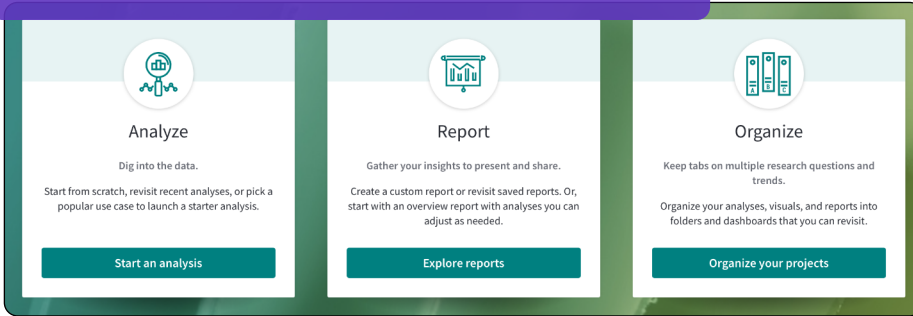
Analyze

Dig into the data.

Start from scratch, revisit recent analyses, or pick a popular use case to launch a starter analysis.

Start an analysis

Report

Gather your insights to present and share.

Create a custom report or revisit saved reports. Or, start with an overview report with analyses you can adjust as needed.

Explore reports

Organize

Keep tabs on multiple research questions and trends.

Organize your analyses, visuals, and reports into folders and dashboards that you can revisit.

Organize your projects